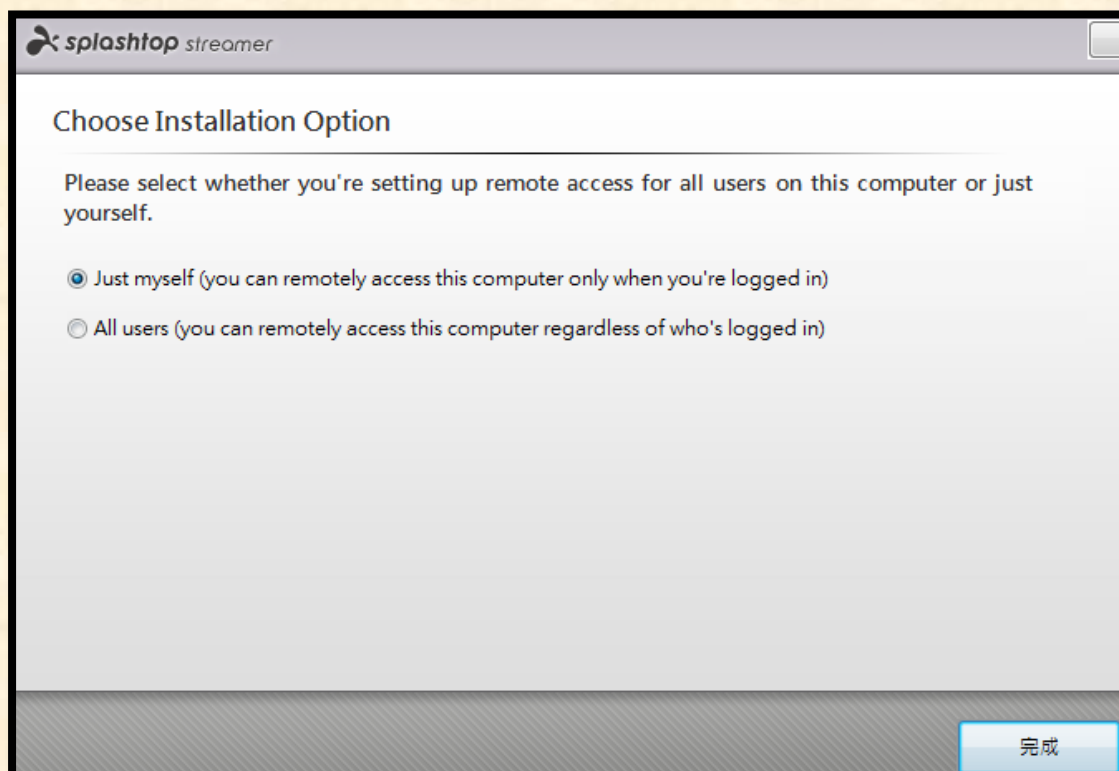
splashtop streamer

Choose Installation Option

Please select whether you're setting up remote access for all users on this computer or just yourself.

Just myself (you can remotely access this computer only when you're logged in)

All users (you can remotely access this computer regardless of who's logged in)

完成